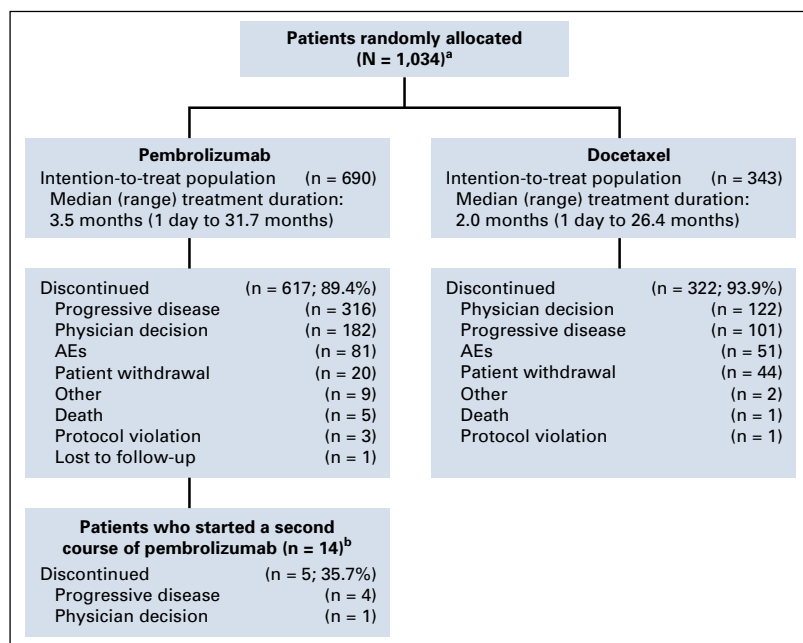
Patients randomly allocated (N = 1,034)$^a$

Pembrolizumab
Intention-to-treat population (n = 690)
Median (range) treatment duration: 3.5 months (1 day to 31.7 months)

Docetaxel
Intention-to-treat population (n = 343)
Median (range) treatment duration: 2.0 months (1 day to 26.4 months)

Discontinued (n = 617; 89.4%)
Progressive disease (n = 316)
Physician decision (n = 182)
AEs (n = 81)
Patient withdrawal (n = 20)
Other (n = 9)
Death (n = 5)
Protocol violation (n = 3)
Lost to follow-up (n = 1)

Discontinued (n = 322; 93.9%)
Physician decision (n = 122)
Progressive disease (n = 101)
AEs (n = 51)
Patient withdrawal (n = 44)
Other (n = 2)
Death (n = 1)
Protocol violation (n = 1)

Patients who started a second course of pembrolizumab (n = 14)$^b$
Discontinued (n = 5; 35.7%)
Progressive disease (n = 4)
Physician decision (n = 1)